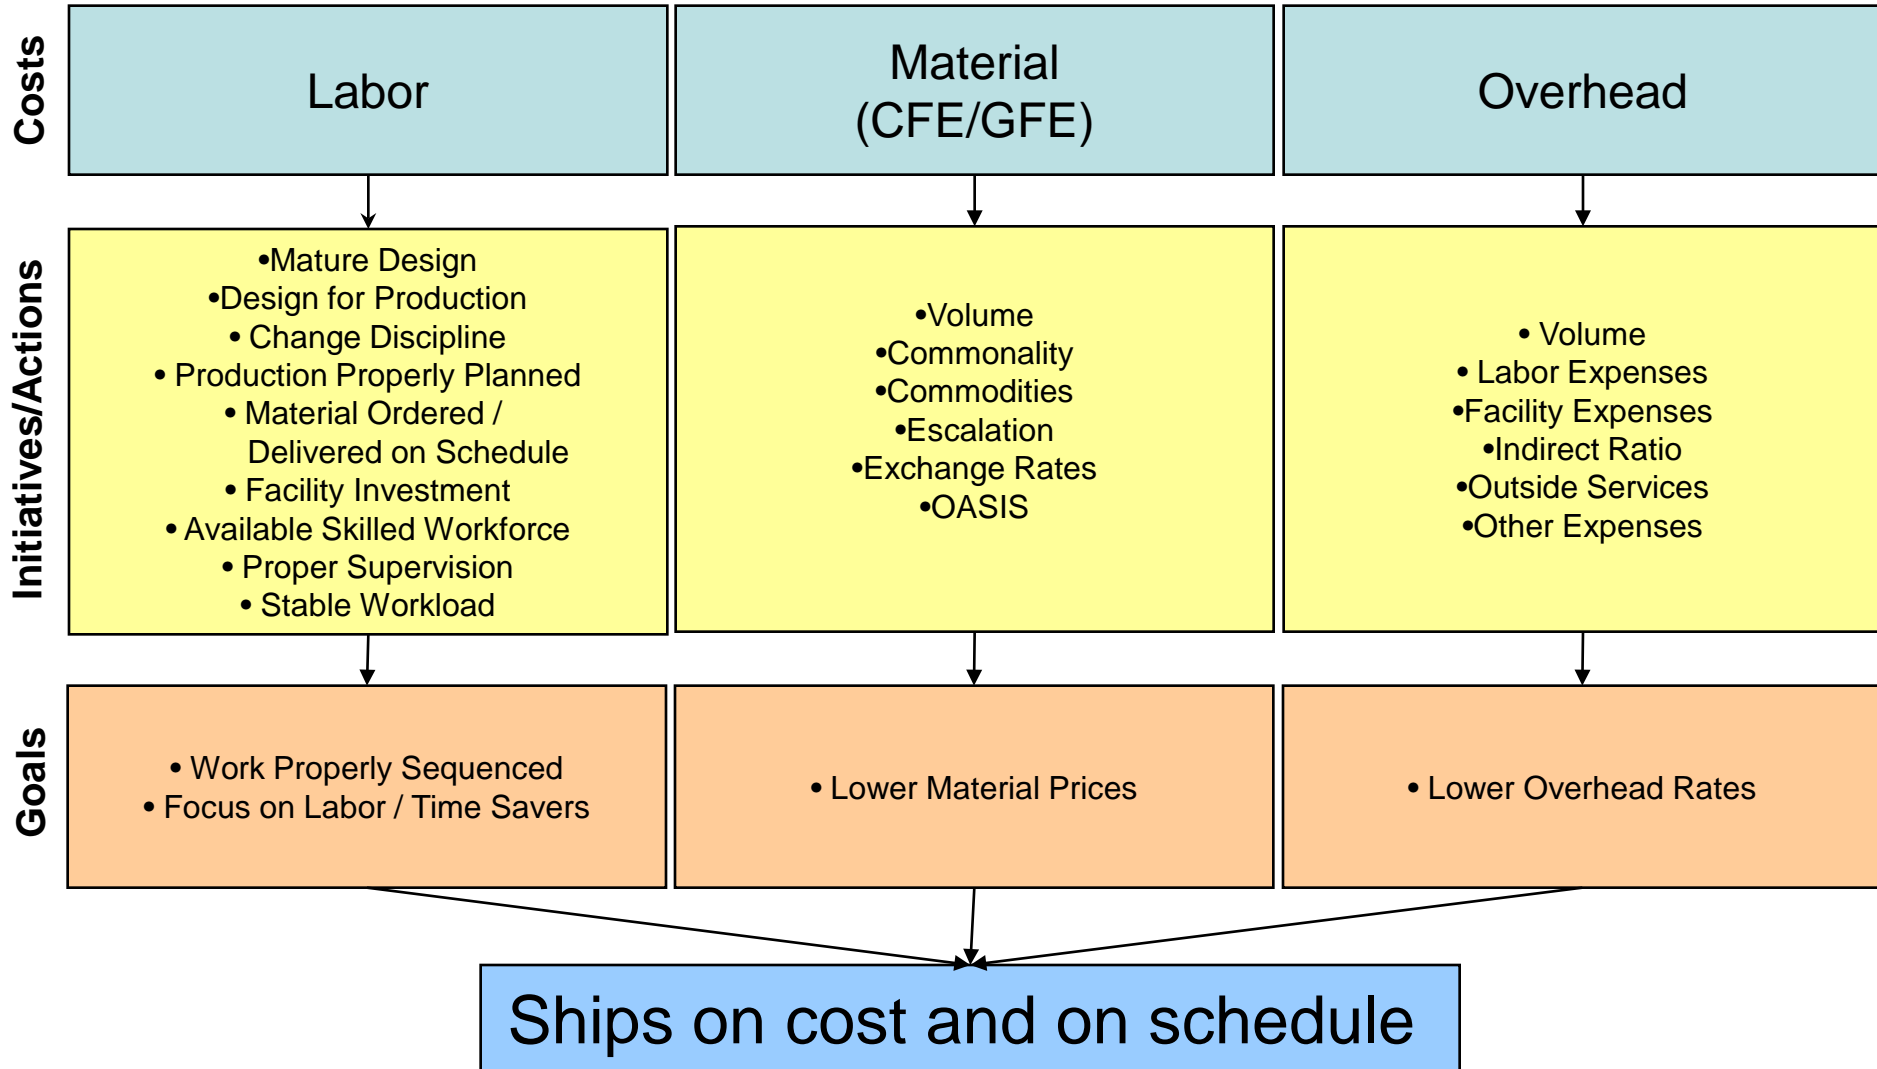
Costs

Labor

Material (CFE/GFE)

Overhead

Initiatives/Actions

•Mature Design
•Design for Production
• Change Discipline
• Production Properly Planned
• Material Ordered / Delivered on Schedule
• Facility Investment
• Available Skilled Workforce
• Proper Supervision
• Stable Workload

•Volume
•Commonality
•Commodities
•Escalation
•Exchange Rates
•OASIS

• Volume
• Labor Expenses
•Facility Expenses
•Indirect Ratio
•Outside Services
•Other Expenses

Goals

• Work Properly Sequenced
• Focus on Labor / Time Savers

• Lower Material Prices

• Lower Overhead Rates

Ships on cost and on schedule